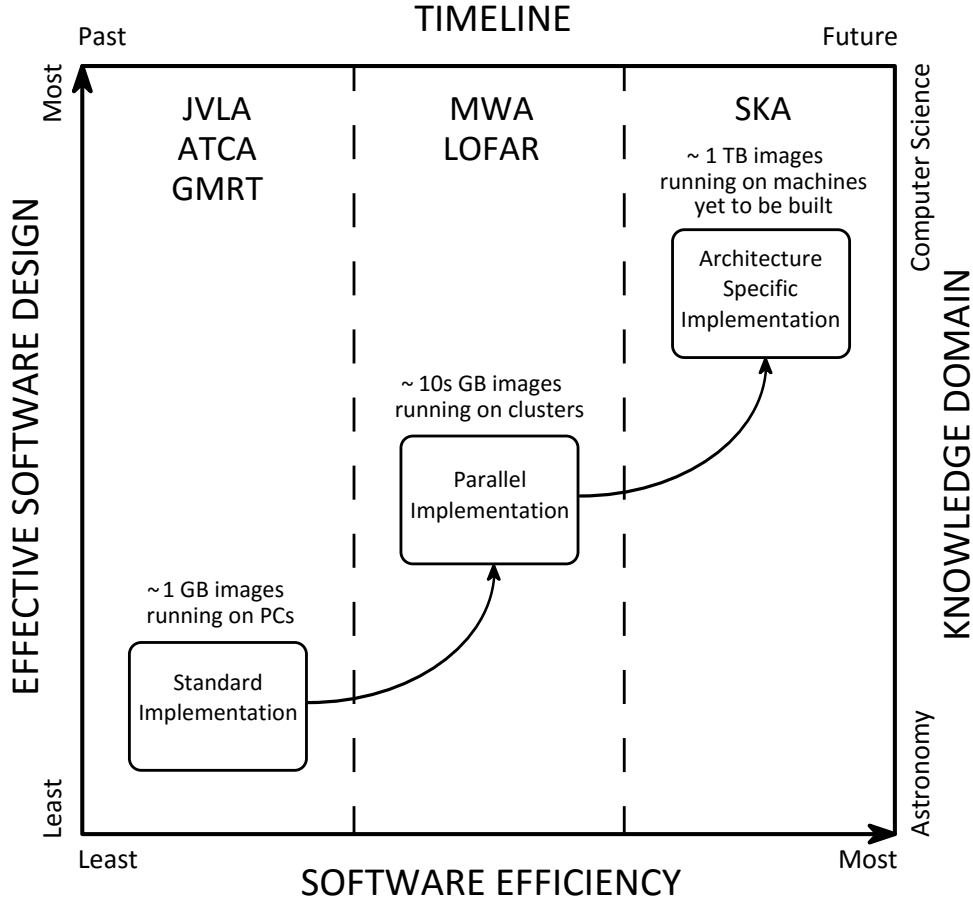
TIMELINE

Past

Future

Most

EFFECTIVE SOFTWARE DESIGN

Least

Computer Science

KNOWLEDGE DOMAIN

Astronomy

JVLA
ATCA
GMRT

MWA
LOFAR

SKA

~ 1 TB images running on machines yet to be built

Architecture Specific Implementation

~ 10s GB images running on clusters

Parallel Implementation

~1 GB images running on PCs

Standard Implementation

Least

Most

SOFTWARE EFFICIENCY